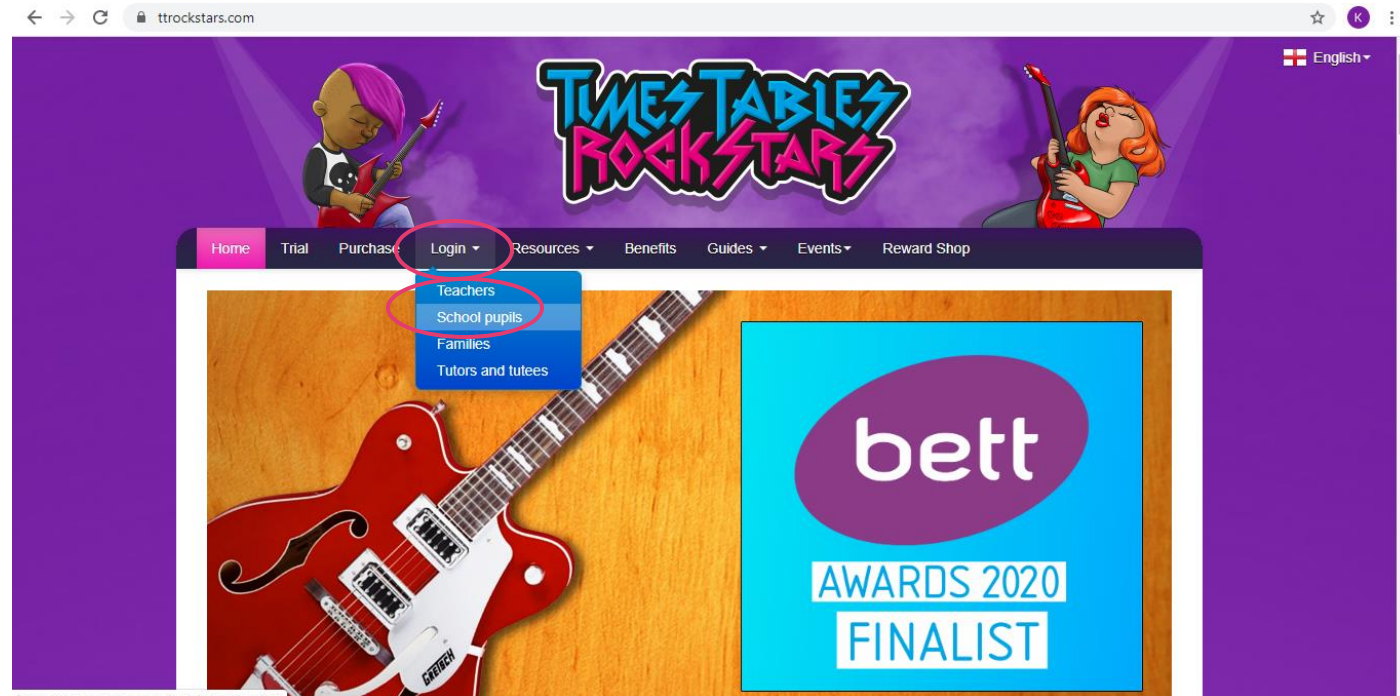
ttrockstars.com

K

English

TIMES TABLES ROCKSTARS

Home Trial Purchase Login Resources Benefits Guides Events Reward Shop

Teachers
School pupils
Families
Tutors and tutees

GRETSCH

bett
AWARDS 2020
FINALIST